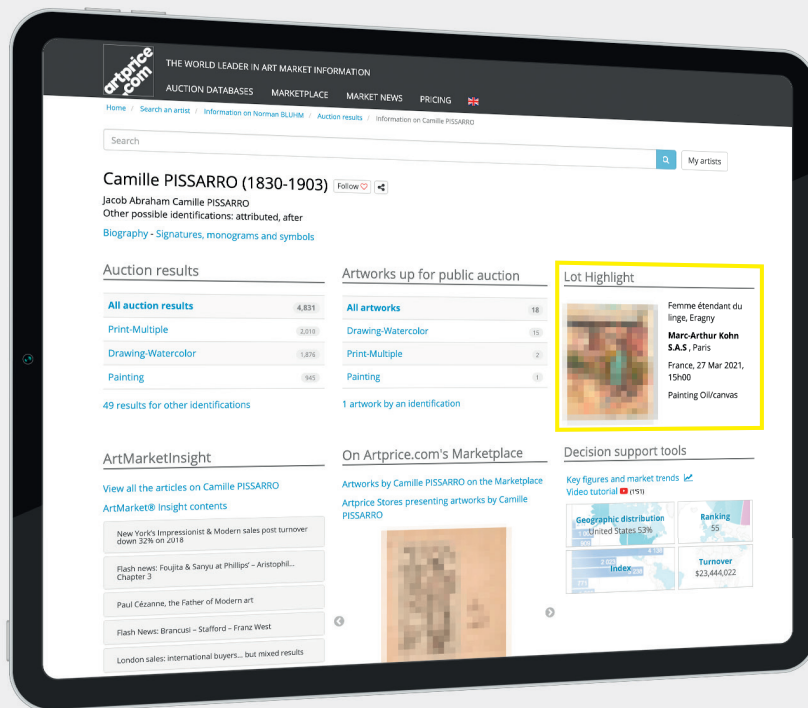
artprice.com

THE WORLD LEADER IN ART MARKET INFORMATION

AUCTION DATABASES MARKETPLACE MARKET NEWS PRICING

Home / Search an artist / Information on Norman BLUHM / Auction results / Information on Camille PISSARRO

Search

My artists

Camille PISSARRO (1830-1903) Follow

Jacob Abraham Camille PISSARRO
Other possible identifications: attributed, after

Biography - Signatures, monograms and symbols

Auction results

| All auction results | 4,831 |
|---|---|
| Print-Multiple | 2,010 |
| Drawing-Watercolor | 1,876 |
| Painting | 945 |

49 results for other identifications

Artworks up for public auction

| All artworks | 18 |
|---|---|
| Drawing-Watercolor | 15 |
| Print-Multiple | 2 |
| Painting | 1 |

1 artwork by an identification

Lot Highlight

Femme étendant du linge, Eragny

Marc-Arthur Kohn S.A.S , Paris

France, 27 Mar 2021, 15h00

Painting Oil/canvas

ArtMarketInsight

View all the articles on Camille PISSARRO

ArtMarket® Insight contents

New York's Impressionist & Modern sales post turnover down 32% on 2018

Flash news: Foujita & Sanyu at Phillips' – Aristophil... Chapter 3

Paul Cézanne, the Father of Modern art

Flash News: Brancusi – Stafford – Franz West

London sales: international buyers... but mixed results

On Artprice.com's Marketplace

Artworks by Camille PISSARRO on the Marketplace

Artprice Stores presenting artworks by Camille PISSARRO

Decision support tools

Key figures and market trends

Video tutorial (1'51)

Geographic distribution
United States 53%

Ranking
55

Index

Turnover
$23,444,022